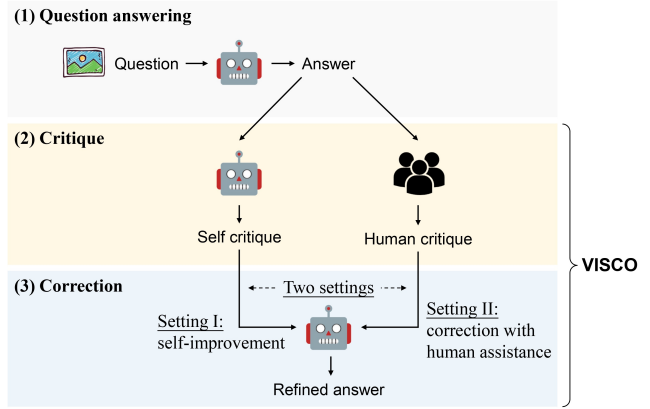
(1) Question answering

Question → Answer

(2) Critique

Self critique

Human critique

VISCO

(3) Correction

Two settings

Setting I: self-improvement

Setting II: correction with human assistance

Refined answer